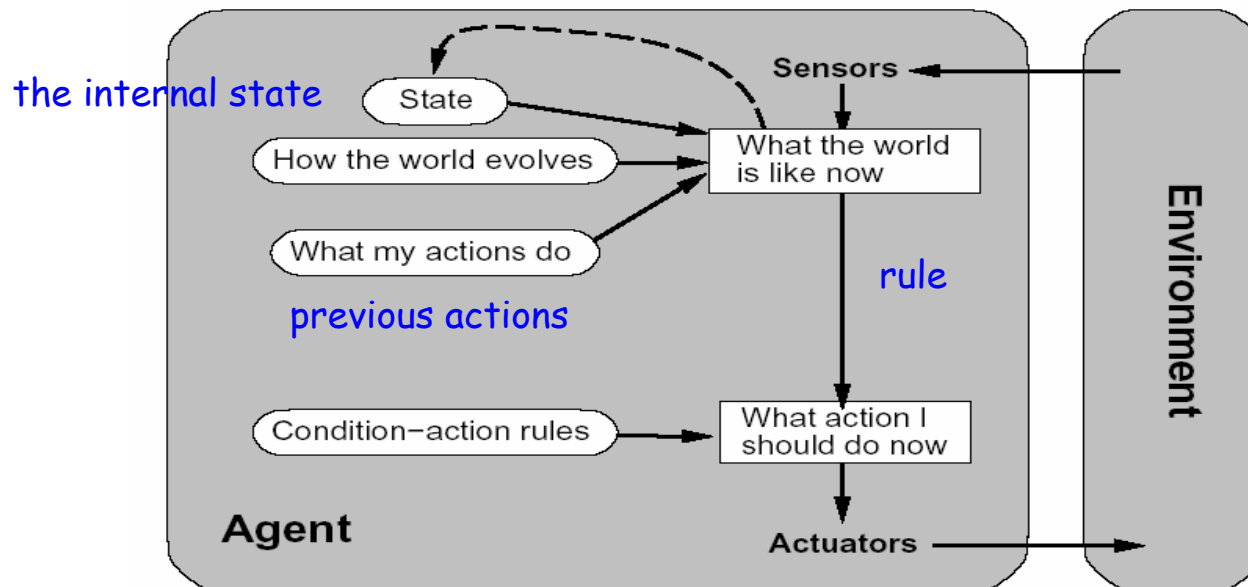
the internal state

State

Sensors

How the world evolves

What the world is like now

What my actions do

rule

previous actions

Environment

Condition−action rules

What action I should do now

Agent

Actuators